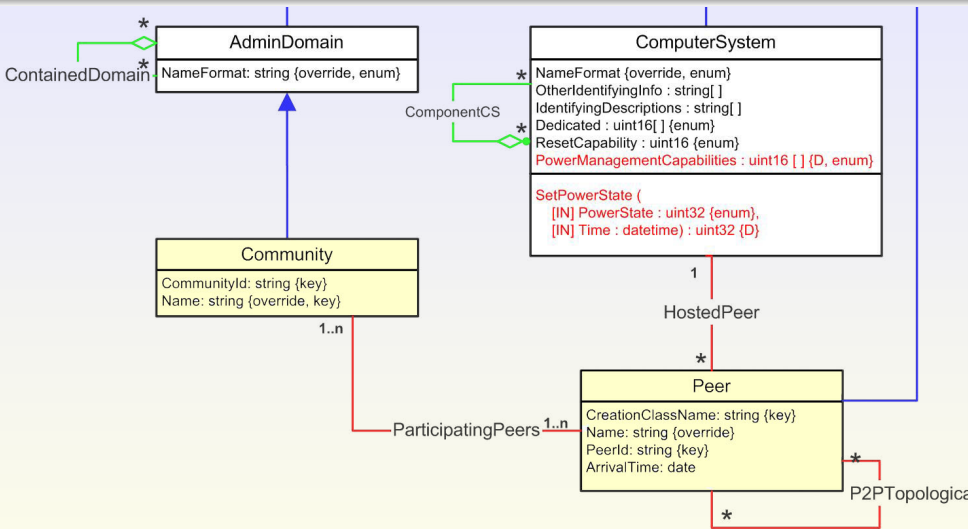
*
AdminDomain
ContainedDomain
*
NameFormat: string {override, enum}

ComputerSystem
*
NameFormat {override, enum}
OtherIdentifyingInfo : string[ ]
IdentifyingDescriptions : string[ ]
ComponentCS
*
Dedicated : uint16[ ] {enum}
ResetCapability : uint16 {enum}
PowerManagementCapabilities : uint16 [ ] {D, enum}

SetPowerState (
[IN] PowerState : uint32 {enum},
[IN] Time : datetime) : uint32 {D}

Community
CommunityId: string {key}
Name: string {override, key}

1

HostedPeer

1..n

*

Peer
CreationClassName: string {key}
Name: string {override}
PeerId: string {key}
ArrivalTime: date

ParticipatingPeers
1..n

*
P2PTopologica

*